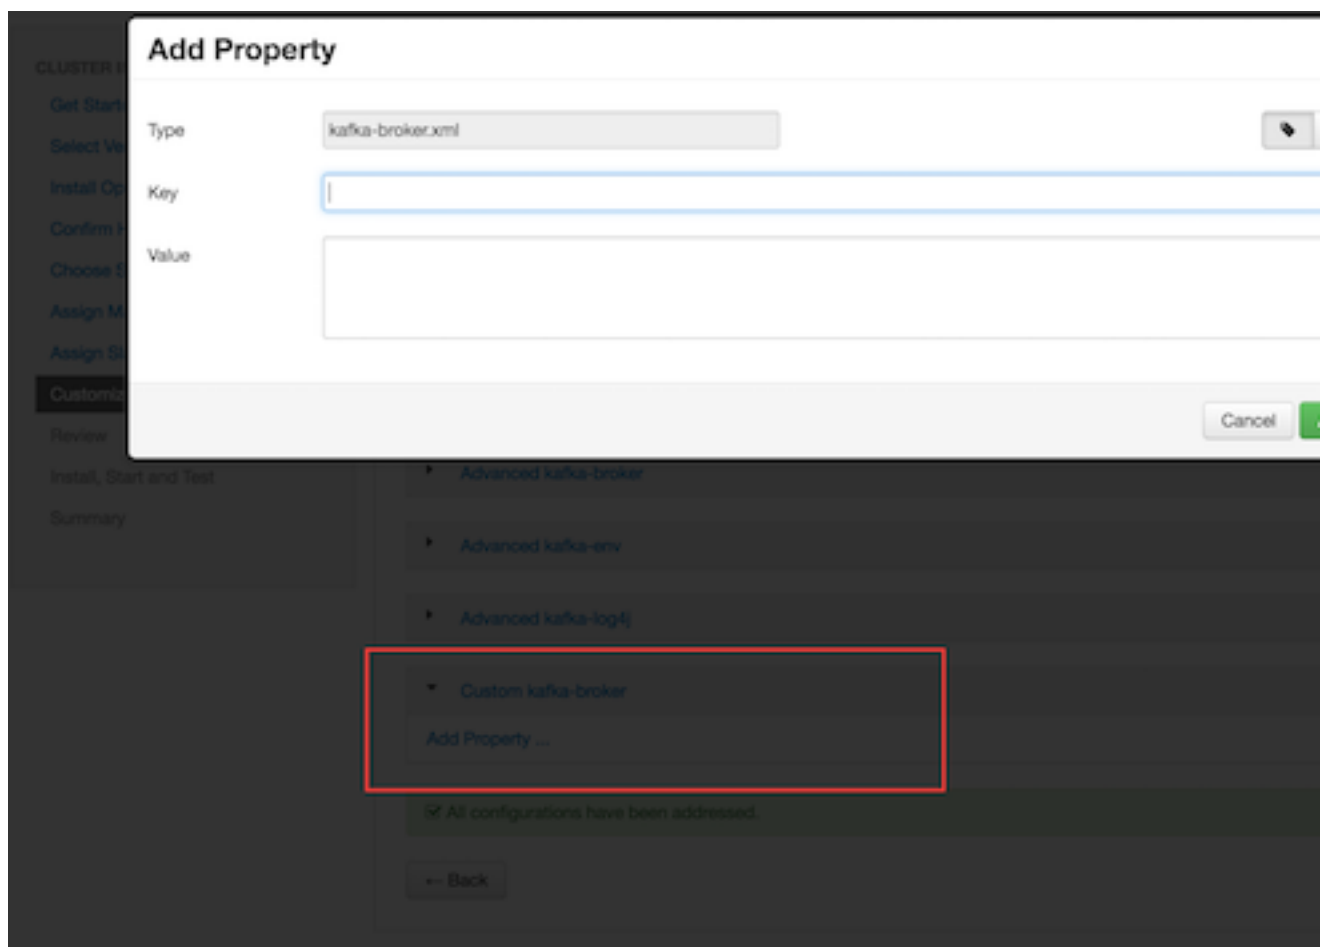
Add Property

Type kafka-broker.xml

Key

Value

Cancel

CLUSTER I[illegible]

Get Start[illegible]

Select Ve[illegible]

Install Op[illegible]

Confirm H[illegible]

Choose S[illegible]

Assign M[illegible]

Assign Sl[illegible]

Customiz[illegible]

Review

Install, Start and Test

Summary

Advanced kafka-broker

Advanced kafka-env

Advanced kafka-log4j

Custom kafka-broker

Add Property ...

All configurations have been addressed.

← Back